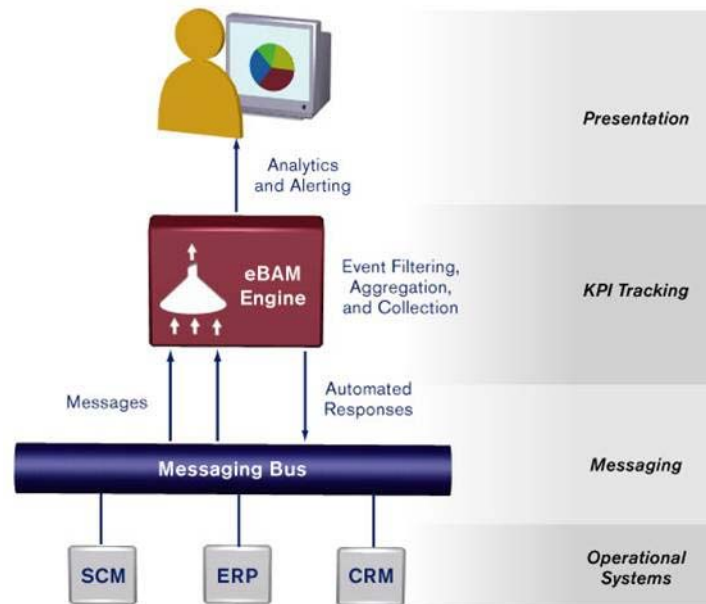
Presentation

Analytics and Alerting

eBAM Engine

Event Filtering, Aggregation, and Collection

KPI Tracking

Messages

Automated Responses

Messaging Bus

Messaging

SCM

ERP

CRM

Operational Systems